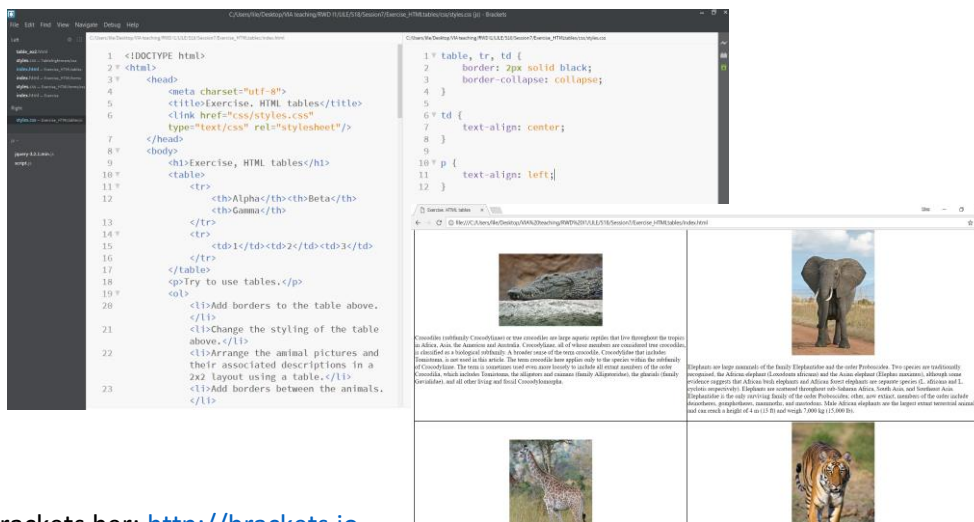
C:\Users\fke\Desktop\VIA teaching\RWD II\ULE\S18\Session7\Exercise_HTMLtables\css\styles.css (p) - Brackets

File Edit Find View Navigate Debug Help

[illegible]

```
1 <!DOCTYPE html>
2 <html>
3     <head>
4         <meta charset="utf-8">
5         <title>Exercise. HTML tables</title>
6         <link href="css/styles.css"
          type="text/css" rel="stylesheet"/>
7     </head>
8     <body>
9         <h1>Exercise, HTML tables</h1>
10        <table>
11            <tr>
12                <th>Alpha</th><th>Beta</th>
                  <th>Gamma</th>
13            </tr>
14            <tr>
15                <td>1</td><td>2</td><td>3</td>
16            </tr>
17        </table>
18        <p>Try to use tables.</p>
19        <ol>
20            <li>Add borders to the table above.
              </li>
21            <li>Change the styling of the table
              above.</li>
22            <li>Arrange the amimal pictures and
              their associated descriptions in a
              2x2 layout using a table.</li>
23            <li>Add borders between the animals.
              </li>
```

```
1 table, tr, td {
2     border: 2px solid black;
3     border-collapse: collapse;
4 }
5
6 td {
7     text-align: center;
8 }
9
10 p {
11     text-align: left;
12 }
```

Exercise. HTML tables ×

file:///C:/Users/fke/Desktop/VIA%20teaching/RWD%20II/ULE/S18/Session7/Exercise_HTMLtables/index.html

Crocodiles (subfamily Crocodylinae) or true crocodiles are large aquatic reptiles that live throughout the tropics in Africa, Asia, the Americas and Australia. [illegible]

Elephants are large mammals of the family Elephantidae and the order Proboscidea. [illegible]

Brackets her: http://brackets.io